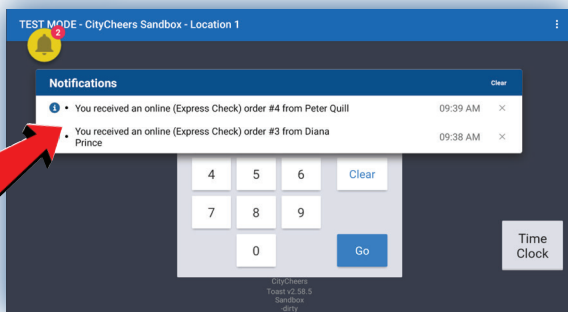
TEST MODE - CityCheers Sandbox - Location 1

2

Notifications

Clear

• You received an online (Express Check) order #4 from Peter Quill 09:39 AM ×

• You received an online (Express Check) order #3 from Diana Prince 09:38 AM ×

| 4 | 5 | 6 | Clear |
|---|---|---|---|
| 7 | 8 | 9 | |
| | 0 | | Go |

Time Clock

CityCheers
Toast v2.56.5
Sandbox
-dirty